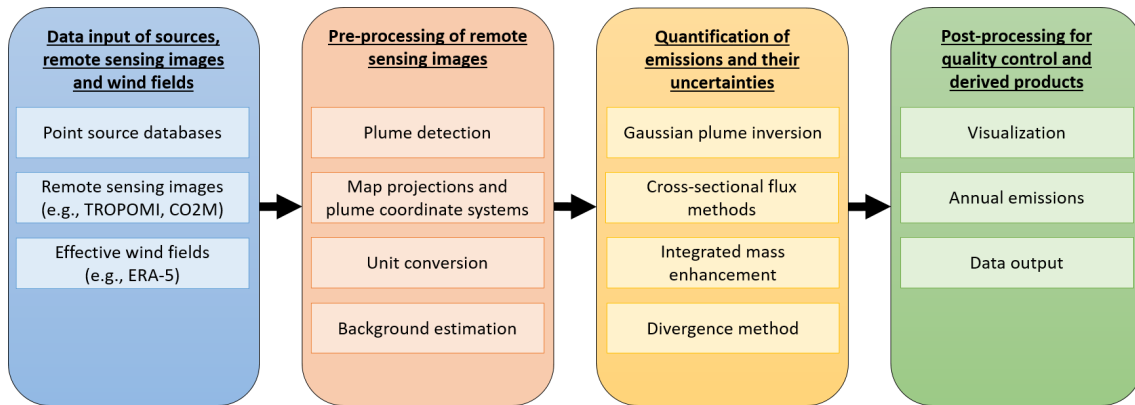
Data input of sources, remote sensing images and wind fields

Point source databases

Remote sensing images (e.g., TROPOMI, CO2M)

Effective wind fields (e.g., ERA-5)

Pre-processing of remote sensing images

Plume detection

Map projections and plume coordinate systems

Unit conversion

Background estimation

Quantification of emissions and their uncertainties

Gaussian plume inversion

Cross-sectional flux methods

Integrated mass enhancement

Divergence method

Post-processing for quality control and derived products

Visualization

Annual emissions

Data output